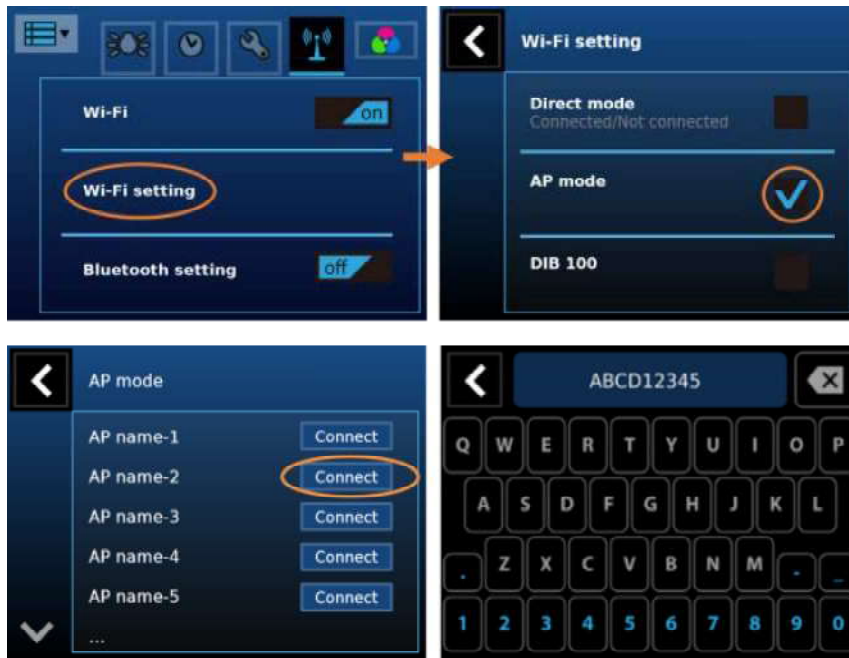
Wi-Fi
on

Wi-Fi setting

Bluetooth setting
off

Wi-Fi setting

Direct mode
Connected/Not connected

AP mode

DIB 100

AP mode

AP name-1 Connect
AP name-2 Connect
AP name-3 Connect
AP name-4 Connect
AP name-5 Connect
...

ABCD12345

Q W E R T Y U I O P
A S D F G H J K L
. Z X C V B N M . _
1 2 3 4 5 6 7 8 9 0